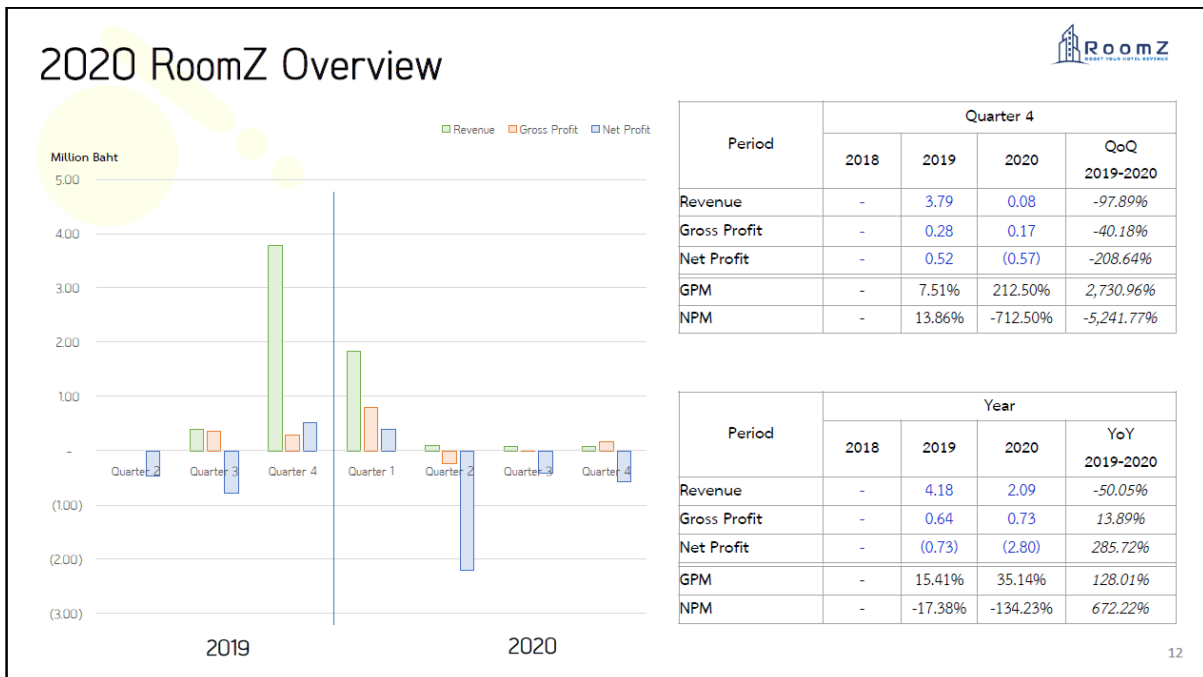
2020 RoomZ Overview

RoomZ
BOOST YOUR HOTEL REVENUE

Revenue Gross Profit Net Profit

Million Baht

5.00
4.00
3.00
2.00
1.00
-
(1.00)
(2.00)
(3.00)

Quarter 2 Quarter 3 Quarter 4 Quarter 1 Quarter 2 Quarter 3 Quarter 4

2019 2020

| Period | Quarter 4 | | | |
|---|---|---|---|---|
| | 2018 | 2019 | 2020 | QoQ 2019-2020 |
| Revenue | - | 3.79 | 0.08 | -97.89% |
| Gross Profit | - | 0.28 | 0.17 | -40.18% |
| Net Profit | - | 0.52 | (0.57) | -208.64% |
| GPM | - | 7.51% | 212.50% | 2,730.96% |
| NPM | - | 13.86% | -712.50% | -5,241.77% |

| Period | Year | | | |
|---|---|---|---|---|
| | 2018 | 2019 | 2020 | YoY 2019-2020 |
| Revenue | - | 4.18 | 2.09 | -50.05% |
| Gross Profit | - | 0.64 | 0.73 | 13.89% |
| Net Profit | - | (0.73) | (2.80) | 285.72% |
| GPM | - | 15.41% | 35.14% | 128.01% |
| NPM | - | -17.38% | -134.23% | 672.22% |

12